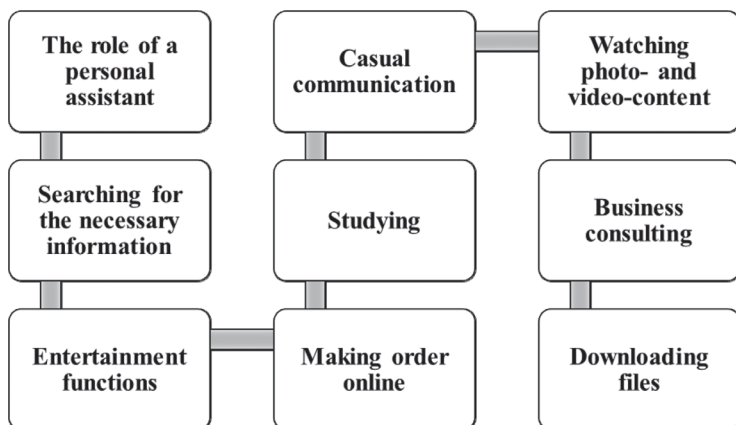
The role of a personal assistant

Searching for the necessary information

Entertainment functions

Making order online

Studying

Casual communication

Watching photo- and video-content

Business consulting

Downloading files